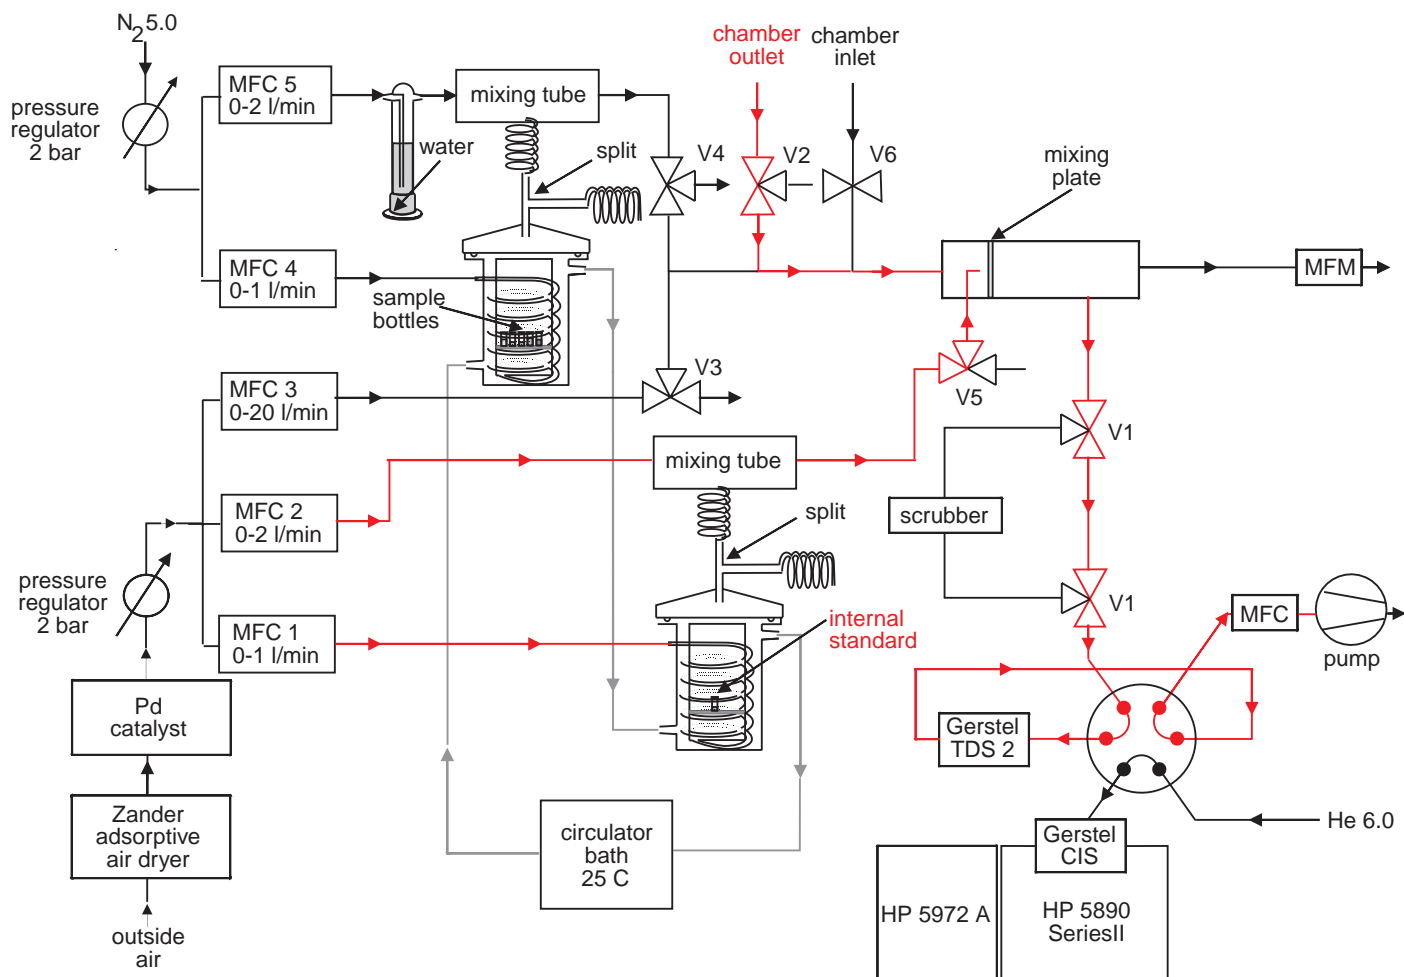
$N_2$5.0

pressure regulator 2 bar

MFC 5 0-2 l/min

water

mixing tube

split

V4

chamber outlet

V2

chamber inlet

V6

mixing plate

MFC 4 0-1 l/min

sample bottles

MFM

V5

MFC 3 0-20 l/min

V3

V1

mixing tube

MFC 2 0-2 l/min

split

scrubber

pressure regulator 2 bar

V1

MFC 1 0-1 l/min

internal standard

MFC

pump

Pd catalyst

Gerstel TDS 2

Zander adsorptive air dryer

circulator bath 25 C

Gerstel CIS

He 6.0

outside air

HP 5972 A

HP 5890 SeriesII